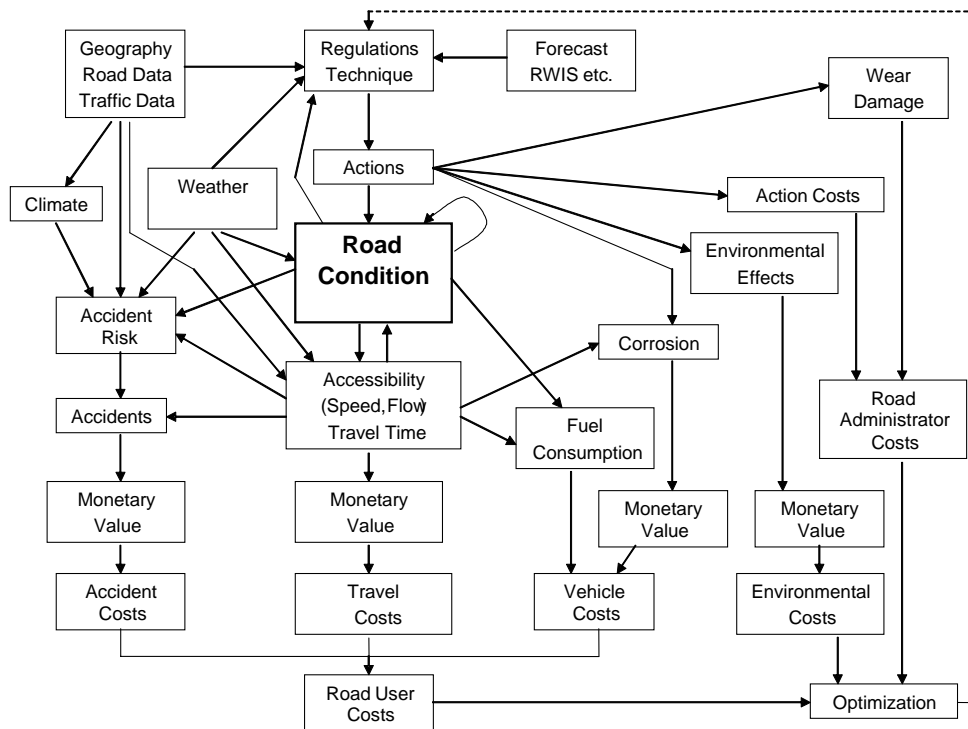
Geography
Road Data
Traffic Data

Regulations
Technique

Forecast
RWIS etc.

Wear
Damage

Actions

Climate

Weather

Action Costs

Road
Condition

Environmental
Effects

Accident
Risk

Corrosion

Accessibility
(Speed, Flow)
Travel Time

Accidents

Fuel
Consumption

Road
Administrator
Costs

Monetary
Value

Monetary
Value

Monetary
Value

Monetary
Value

Accident
Costs

Travel
Costs

Vehicle
Costs

Environmental
Costs

Road User
Costs

Optimization